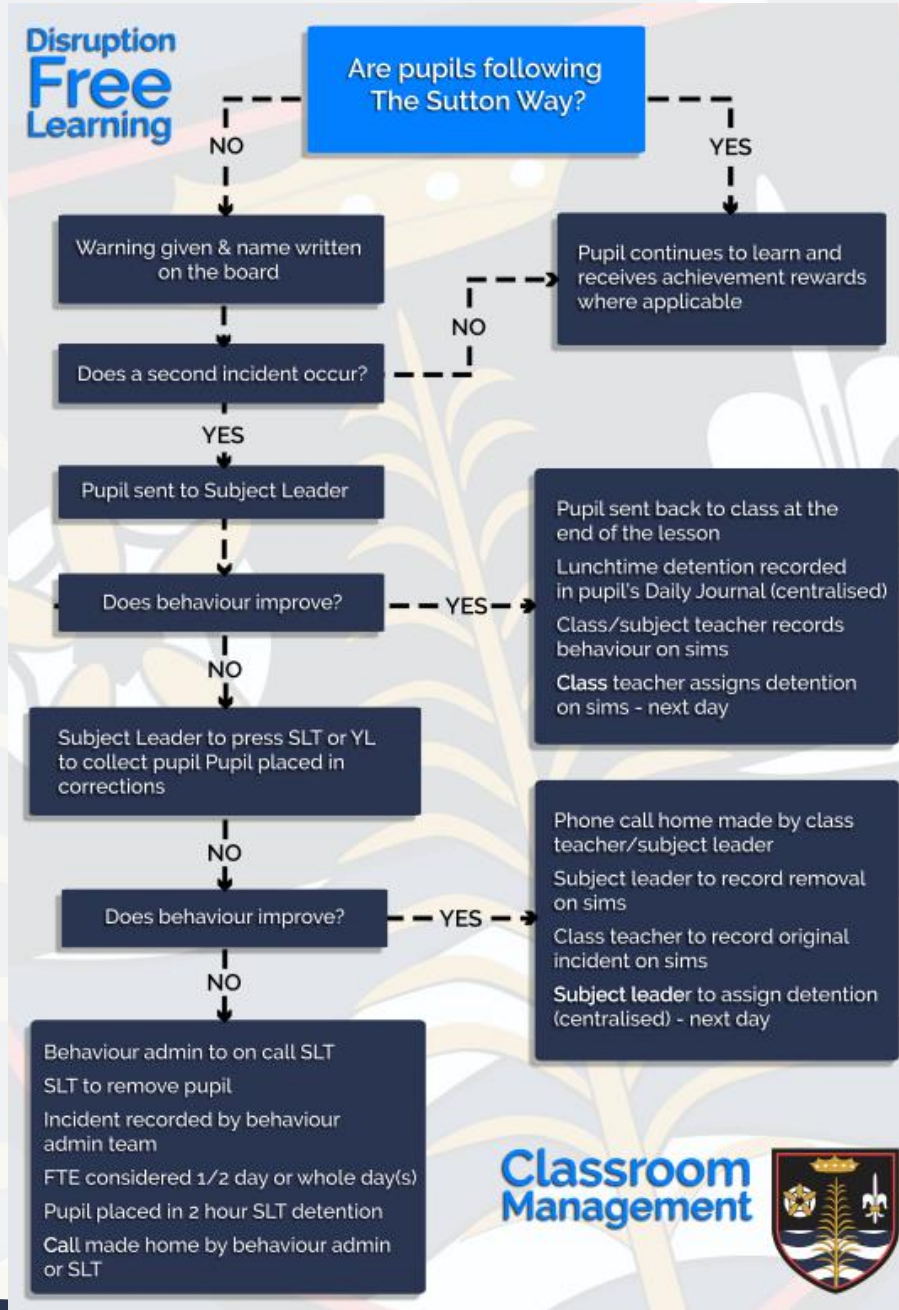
Disruption Free Learning

Are pupils following The Sutton Way?

NO

YES

Warning given & name written on the board

Pupil continues to learn and receives achievement rewards where applicable

NO

Does a second incident occur?

YES

Pupil sent to Subject Leader

Does behaviour improve?

YES

Pupil sent back to class at the end of the lesson

Lunchtime detention recorded in pupil's Daily Journal (centralised)

Class/subject teacher records behaviour on sims

Class teacher assigns detention on sims - next day

NO

Subject Leader to press SLT or YL to collect pupil Pupil placed in corrections

NO

Does behaviour improve?

YES

Phone call home made by class teacher/subject leader

Subject leader to record removal on sims

Class teacher to record original incident on sims

Subject leader to assign detention (centralised) - next day

NO

Behaviour admin to on call SLT

SLT to remove pupil

Incident recorded by behaviour admin team

FTE considered 1/2 day or whole day(s)

Pupil placed in 2 hour SLT detention

Call made home by behaviour admin or SLT

Classroom Management